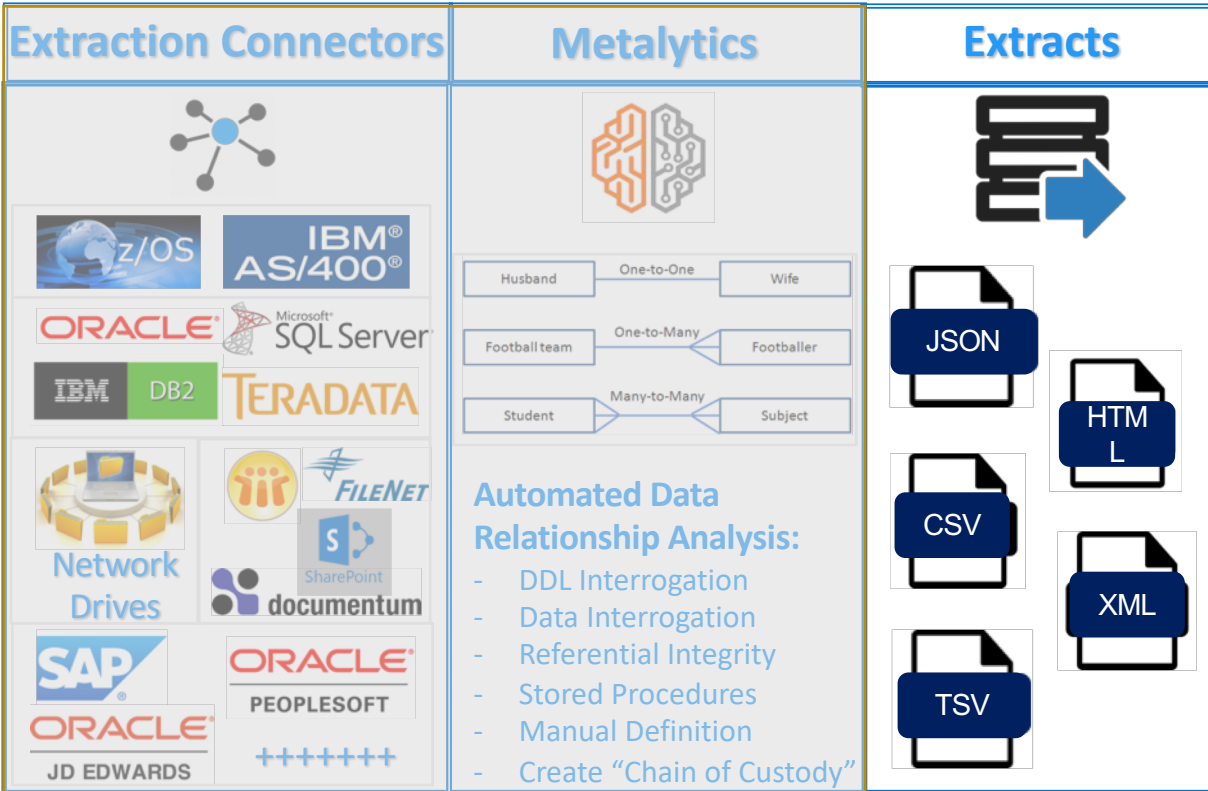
Extraction Connectors

z/OS

IBM® AS/400®

ORACLE

Microsoft® SQL Server

IBM DB2

TERADATA

Network Drives

FILENET

SharePoint

documentum

SAP®

ORACLE PEOPLESOFT

ORACLE JD EDWARDS

+++++++

Metalytics

| Husband | One-to-One | Wife |
|---|---|---|
| Football team | One-to-Many | Footballer |
| Student | Many-to-Many | Subject |

Automated Data Relationship Analysis:

- DDL Interrogation
- Data Interrogation
- Referential Integrity
- Stored Procedures
- Manual Definition
- Create “Chain of Custody”

Extracts

JSON

HTML

CSV

XML

TSV